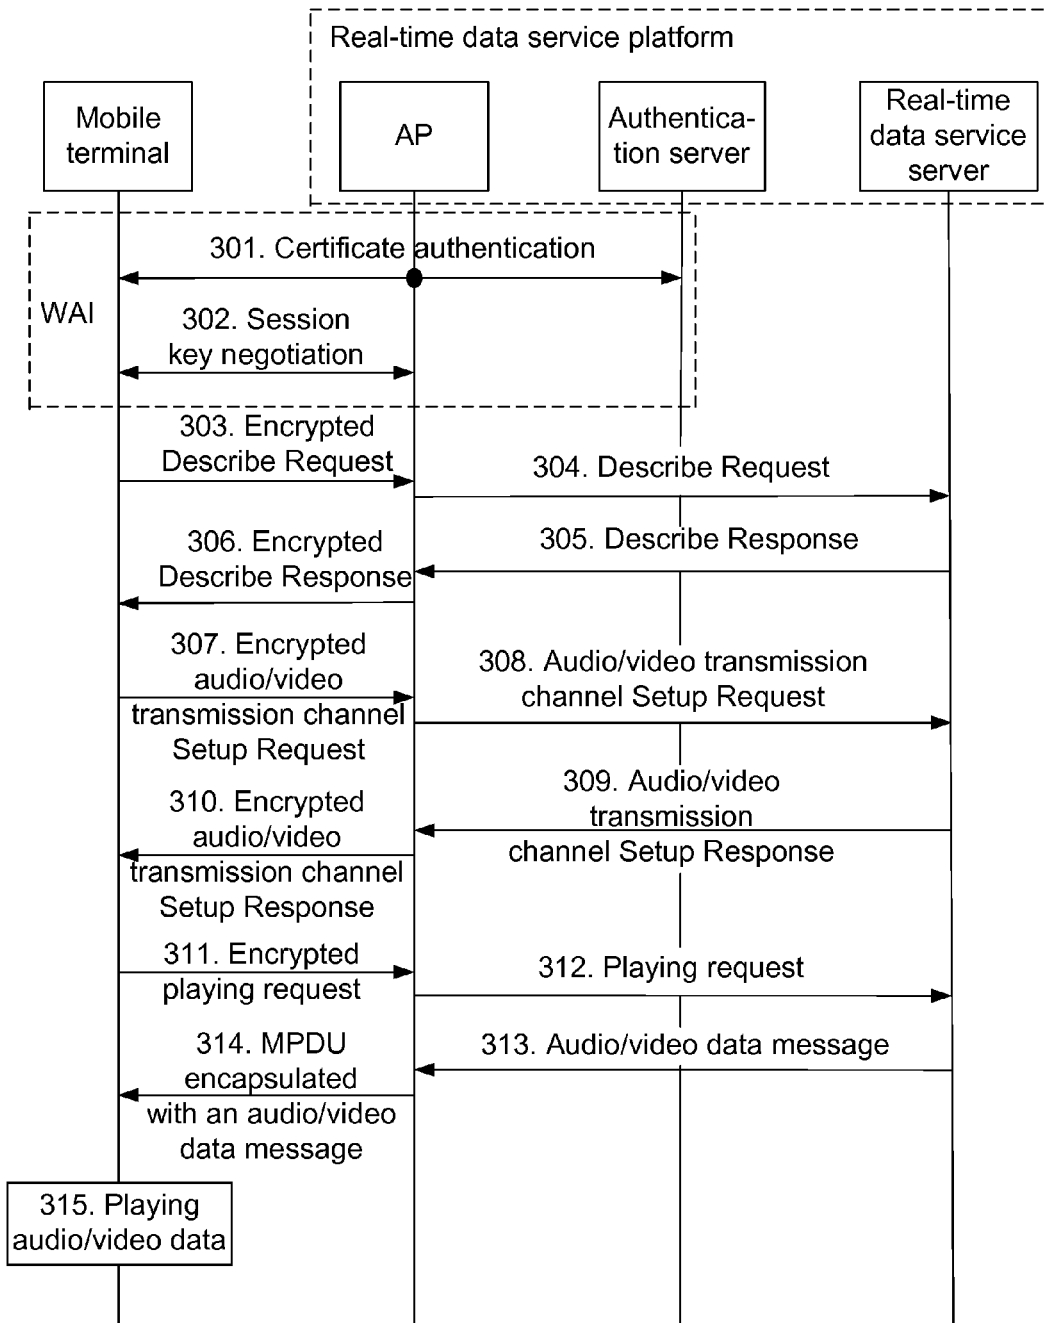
Real-time data service platform

Mobile terminal

AP

Authentication server

Real-time data service server

WAI

301. Certificate authentication

302. Session key negotiation

303. Encrypted Describe Request

304. Describe Request

306. Encrypted Describe Response

305. Describe Response

307. Encrypted audio/video transmission channel Setup Request

308. Audio/video transmission channel Setup Request

310. Encrypted audio/video transmission channel Setup Response

309. Audio/video transmission channel Setup Response

311. Encrypted playing request

312. Playing request

314. MPDU encapsulated with an audio/video data message

313. Audio/video data message

315. Playing audio/video data